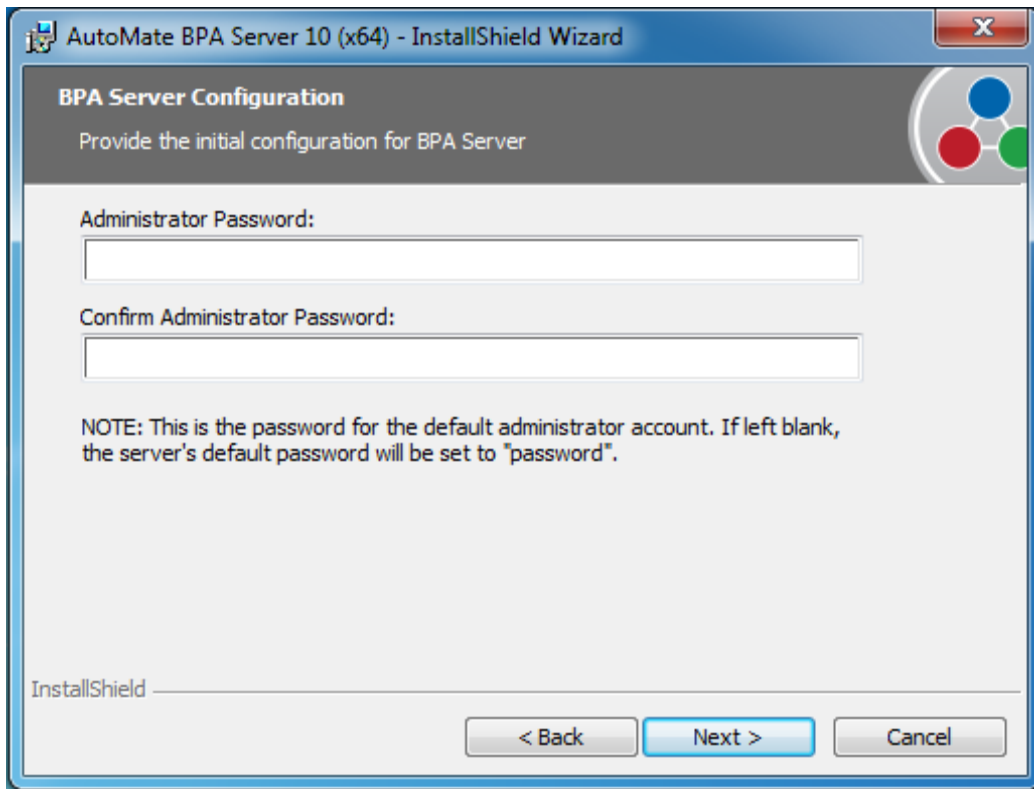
AutoMate BPA Server 10 (x64) - InstallShield Wizard

BPA Server Configuration

Provide the initial configuration for BPA Server

Administrator Password:

Confirm Administrator Password:

NOTE: This is the password for the default administrator account. If left blank, the server's default password will be set to "password".

InstallShield

< Back

Next >

Cancel